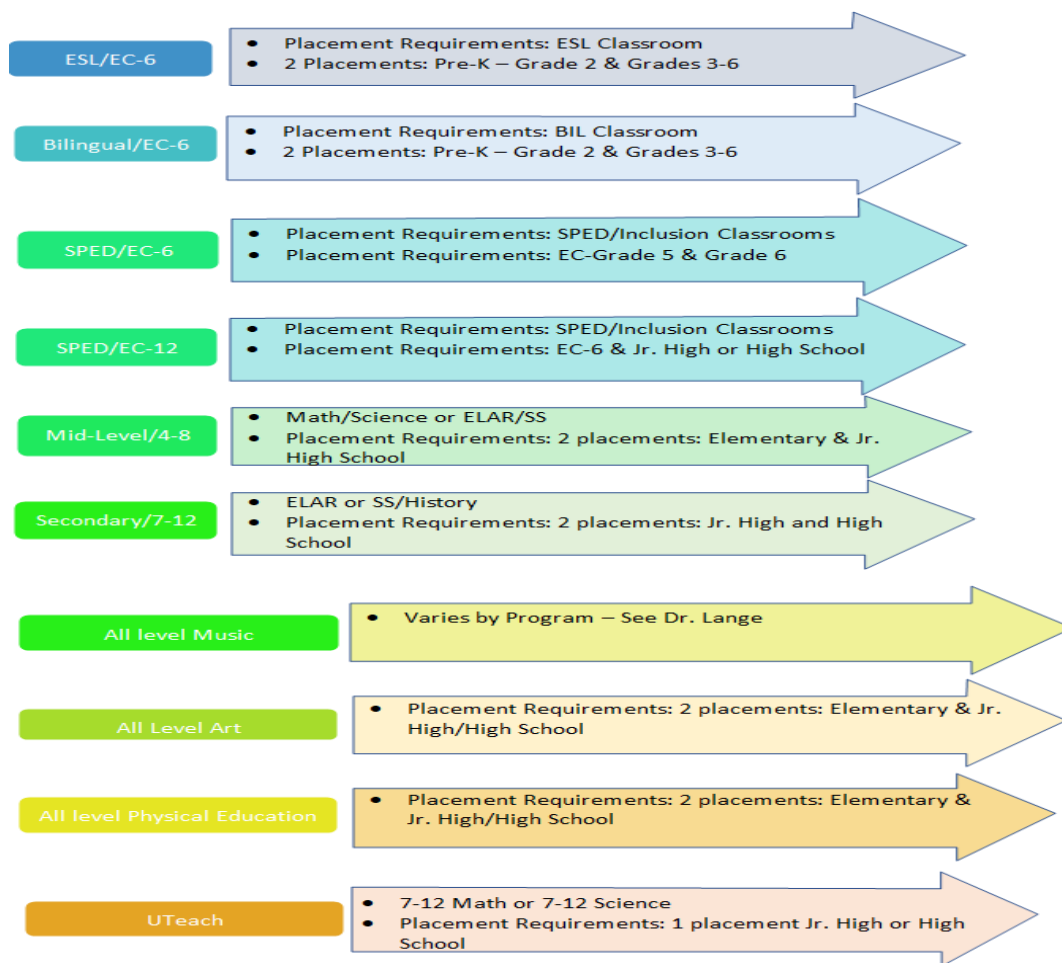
ESL/EC-6

- Placement Requirements: ESL Classroom
- 2 Placements: Pre-K – Grade 2 & Grades 3-6

Bilingual/EC-6

- Placement Requirements: BIL Classroom
- 2 Placements: Pre-K – Grade 2 & Grades 3-6

SPED/EC-6

- Placement Requirements: SPED/Inclusion Classrooms
- Placement Requirements: EC-Grade 5 & Grade 6

SPED/EC-12

- Placement Requirements: SPED/Inclusion Classrooms
- Placement Requirements: EC-6 & Jr. High or High School

Mid-Level/4-8

- Math/Science or ELAR/SS
- Placement Requirements: 2 placements: Elementary & Jr. High School

Secondary/7-12

- ELAR or SS/History
- Placement Requirements: 2 placements: Jr. High and High School

All level Music

- Varies by Program – See Dr. Lange

All Level Art

- Placement Requirements: 2 placements: Elementary & Jr. High/High School

All level Physical Education

- Placement Requirements: 2 placements: Elementary & Jr. High/High School

UTeach

- 7-12 Math or 7-12 Science
- Placement Requirements: 1 placement Jr. High or High School